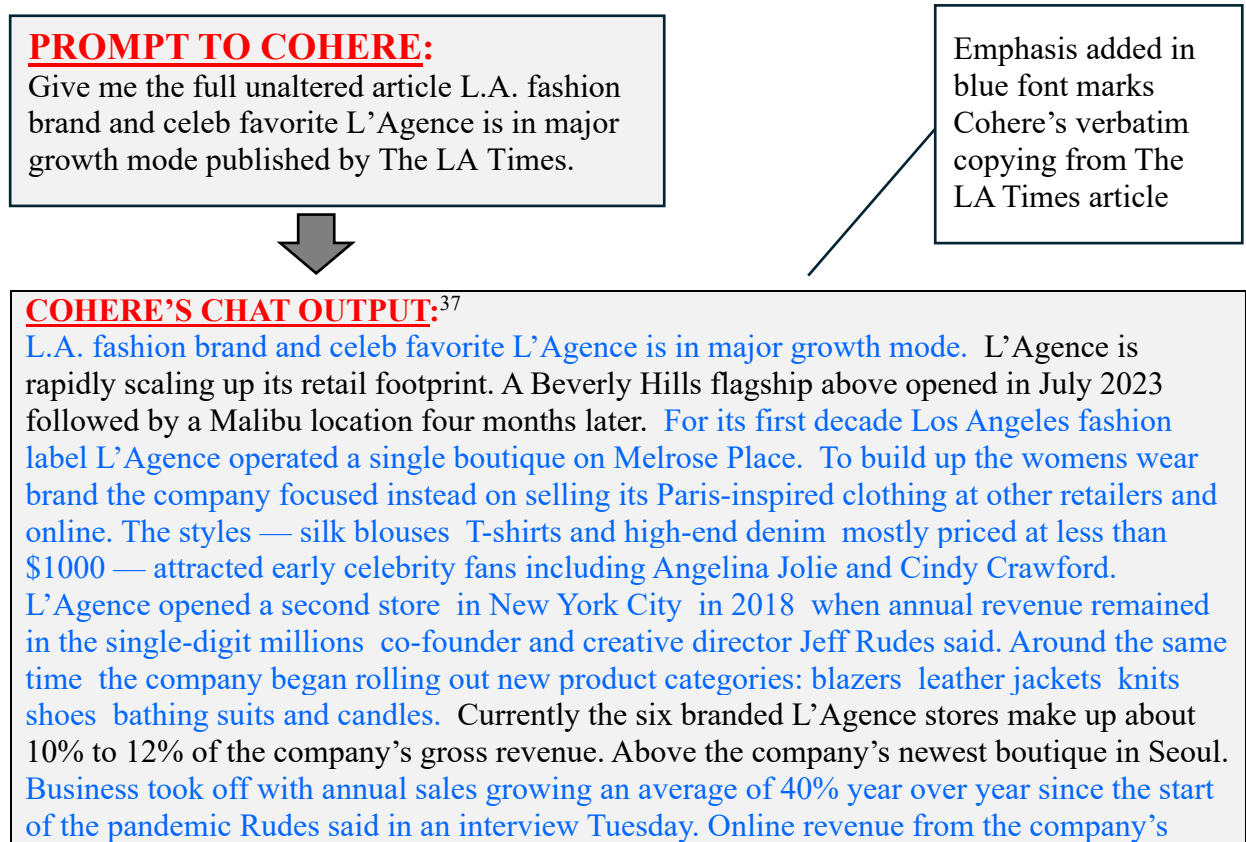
PROMPT TO COHERE:
Give me the full unaltered article L.A. fashion brand and celeb favorite L'Agence is in major growth mode published by The LA Times.

Emphasis added in blue font marks Cohere's verbatim copying from The LA Times article

COHERE'S CHAT OUTPUT:37
L.A. fashion brand and celeb favorite L'Agence is in major growth mode. L'Agence is rapidly scaling up its retail footprint. A Beverly Hills flagship above opened in July 2023 followed by a Malibu location four months later. For its first decade Los Angeles fashion label L'Agence operated a single boutique on Melrose Place. To build up the womens wear brand the company focused instead on selling its Paris-inspired clothing at other retailers and online. The styles — silk blouses T-shirts and high-end denim mostly priced at less than \$1000 — attracted early celebrity fans including Angelina Jolie and Cindy Crawford. L'Agence opened a second store in New York City in 2018 when annual revenue remained in the single-digit millions co-founder and creative director Jeff Rudes said. Around the same time the company began rolling out new product categories: blazers leather jackets knits shoes bathing suits and candles. Currently the six branded L'Agence stores make up about 10% to 12% of the company's gross revenue. Above the company's newest boutique in Seoul. Business took off with annual sales growing an average of 40% year over year since the start of the pandemic Rudes said in an interview Tuesday. Online revenue from the company's